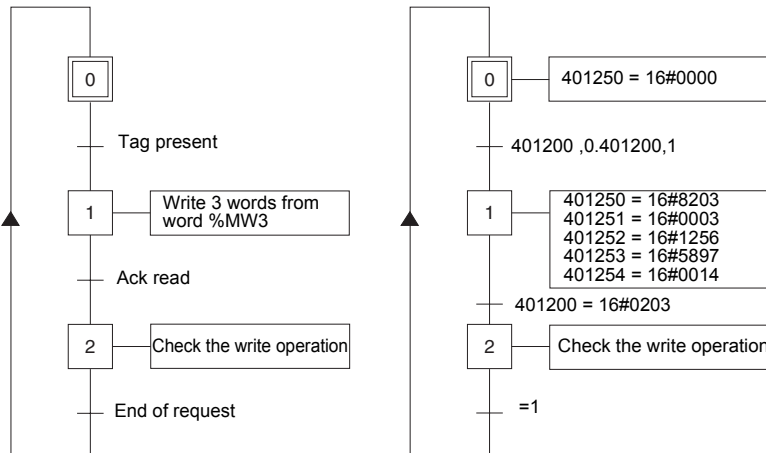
0

Tag present

1

Write 3 words from word %MW3

Ack read

2

Check the write operation

End of request

0

401250 = 16#0000

401200 ,0.401200,1

1

401250 = 16#8203
401251 = 16#0003
401252 = 16#1256
401253 = 16#5897
401254 = 16#0014

401200 = 16#0203

2

Check the write operation

=1